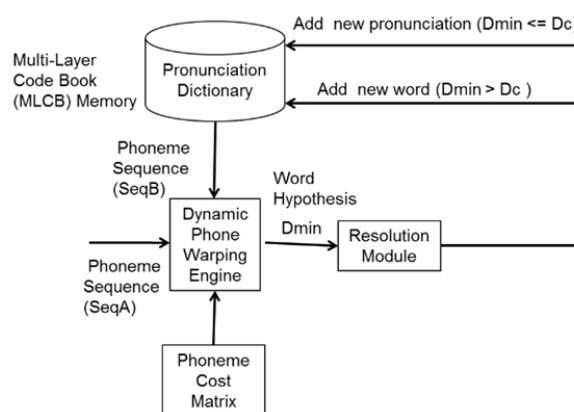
Add new pronunciation (Dmin <= Dc)

Multi-Layer Code Book (MLCB) Memory

Pronunciation Dictionary

Add new word (Dmin > Dc )

Phoneme Sequence (SeqB)

Word Hypothesis

Dmin

Dynamic Phone Warping Engine

Resolution Module

Phoneme Sequence (SeqA)

Phoneme Cost Matrix